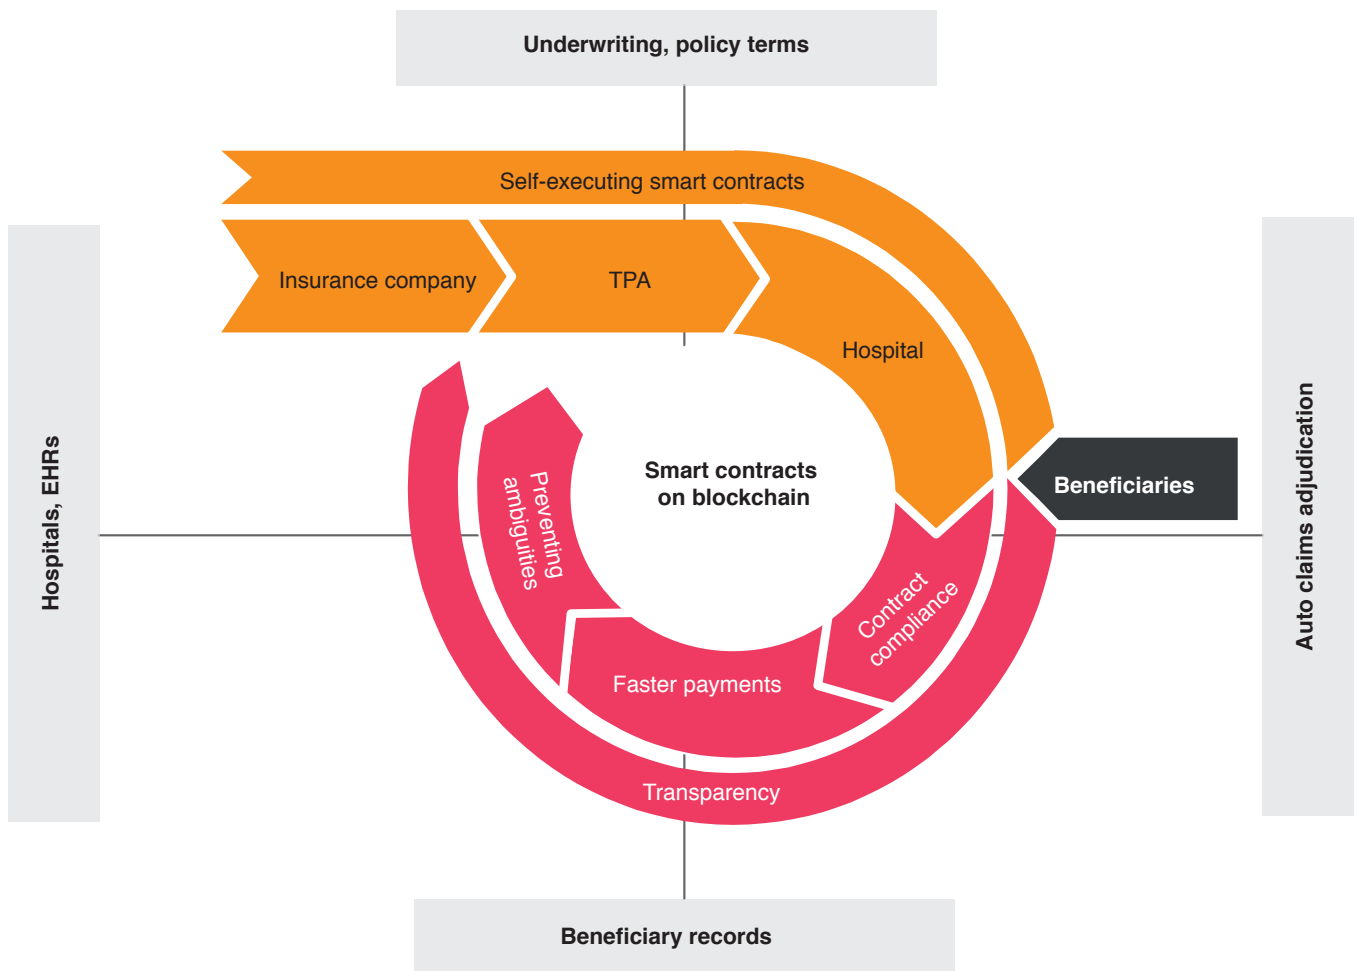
Underwriting, policy terms

Hospitals, EHRs

Self-executing smart contracts

Insurance company

TPA

Hospital

Smart contracts on blockchain

Preventing ambiguities

Beneficiaries

Auto claims adjudication

Contract compliance

Faster payments

Transparency

Beneficiary records